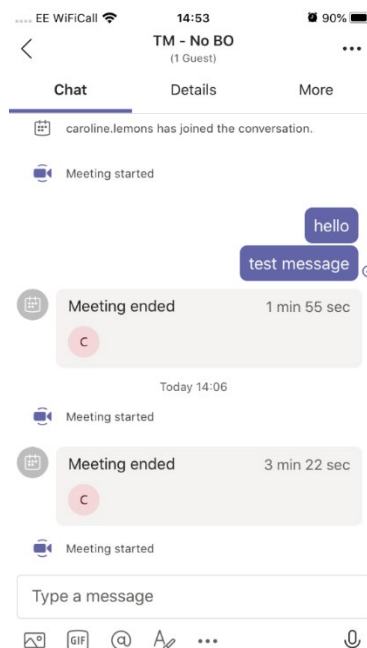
EE WiFiCall 14:53 90%

TM - No BO
(1 Guest)

Chat Details More

caroline.lemons has joined the conversation.

Meeting started

hello

test message

Meeting ended 1 min 55 sec
C

Today 14:06

Meeting started

Meeting ended 3 min 22 sec
C

Meeting started

Type a message

GIF